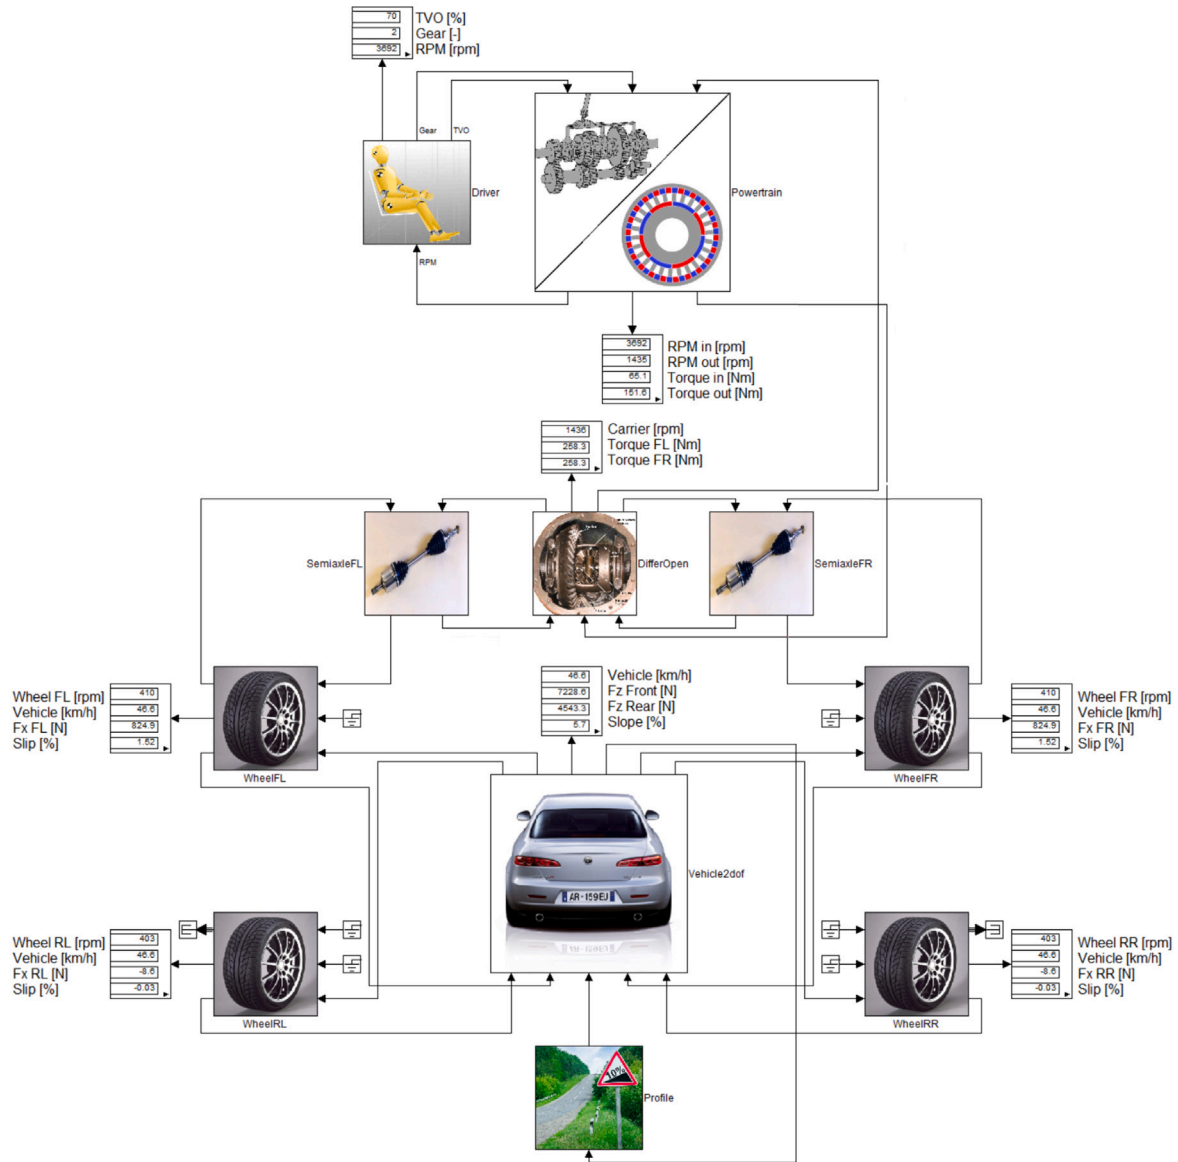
70 TVO [%]
2 Gear [-]
3692 RPM [rpm]

Gear TVO
Driver
RPM

Powertrain

3692 RPM in [rpm]
1435 RPM out [rpm]
65.1 Torque in [Nm]
151.6 Torque out [Nm]

1436 Carrier [rpm]
258.3 Torque FL [Nm]
258.3 Torque FR [Nm]

SemiaxleFL
DifferOpen
SemiaxleFR

Wheel FL [rpm] 410
Vehicle [km/h] 46.6
Fx FL [N] 824.9
Slip [%] 1.52

WheelFL

46.6 Vehicle [km/h]
7228.6 Fz Front [N]
4543.3 Fz Rear [N]
5.7 Slope [%]

410 Wheel FR [rpm]
46.6 Vehicle [km/h]
824.9 Fx FR [N]
1.52 Slip [%]

WheelFR

Vehicle2dof

AR-159EJ

Wheel RL [rpm] 403
Vehicle [km/h] 46.6
Fx RL [N] -8.6
Slip [%] -0.03

WheelRL

403 Wheel RR [rpm]
46.6 Vehicle [km/h]
-8.6 Fx RR [N]
-0.03 Slip [%]

WheelRR

10%
Profile